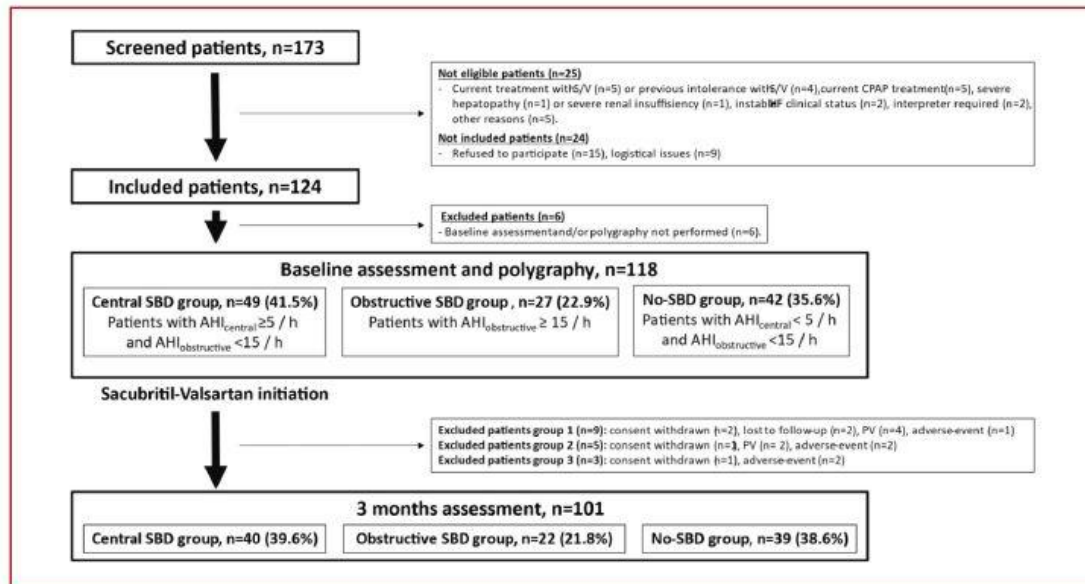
Screened patients, n=173

Not eligible patients (n=25)
- Current treatment with S/V (n=5) or previous intolerance with S/V (n=4), current CPAP treatment (n=5), severe hepatopathy (n=1) or severe renal insufficiency (n=1), instable HF clinical status (n=2), interpreter required (n=2), other reasons (n=5).

Not included patients (n=24)
- Refused to participate (n=15), logistical issues (n=9)

Included patients, n=124

Excluded patients (n=6)
- Baseline assessment and/or polygraphy not performed (n=6).

Baseline assessment and polygraphy, n=118

Central SBD group, n=49 (41.5%)
Patients with $AHI_{central} \geq 5$ / h and $AHI_{obstructive} < 15$ / h

Obstructive SBD group, n=27 (22.9%)
Patients with $AHI_{obstructive} \geq 15$ / h

No-SBD group, n=42 (35.6%)
Patients with $AHI_{central} < 5$ / h and $AHI_{obstructive} < 15$ / h

Sacubritil-Valsartan initiation

Excluded patients group 1 (n=9): consent withdrawn (n=2), lost to follow-up (n=2), PV (n=4), adverse-event (n=1)
Excluded patients group 2 (n=5): consent withdrawn (n=1), PV (n= 2), adverse-event (n=2)
Excluded patients group 3 (n=3): consent withdrawn (n=1), adverse-event (n=2)

3 months assessment, n=101

Central SBD group, n=40 (39.6%)

Obstructive SBD group, n=22 (21.8%)

No-SBD group, n=39 (38.6%)